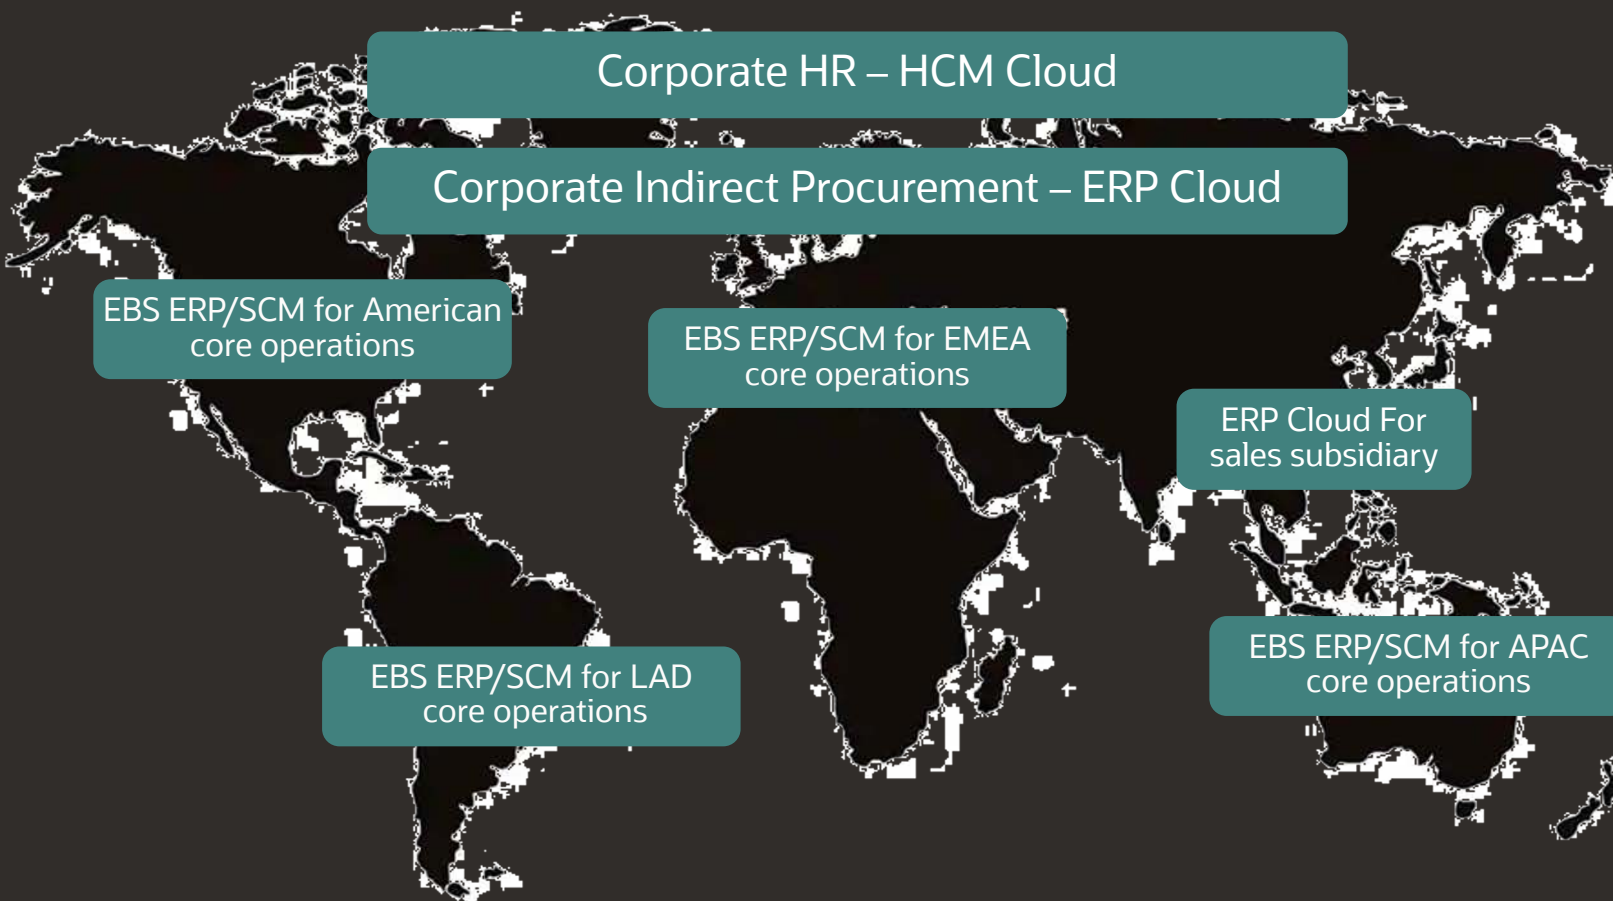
Corporate HR – HCM Cloud

Corporate Indirect Procurement – ERP Cloud

EBS ERP/SCM for American core operations

EBS ERP/SCM for EMEA core operations

ERP Cloud For sales subsidiary

EBS ERP/SCM for LAD core operations

EBS ERP/SCM for APAC core operations